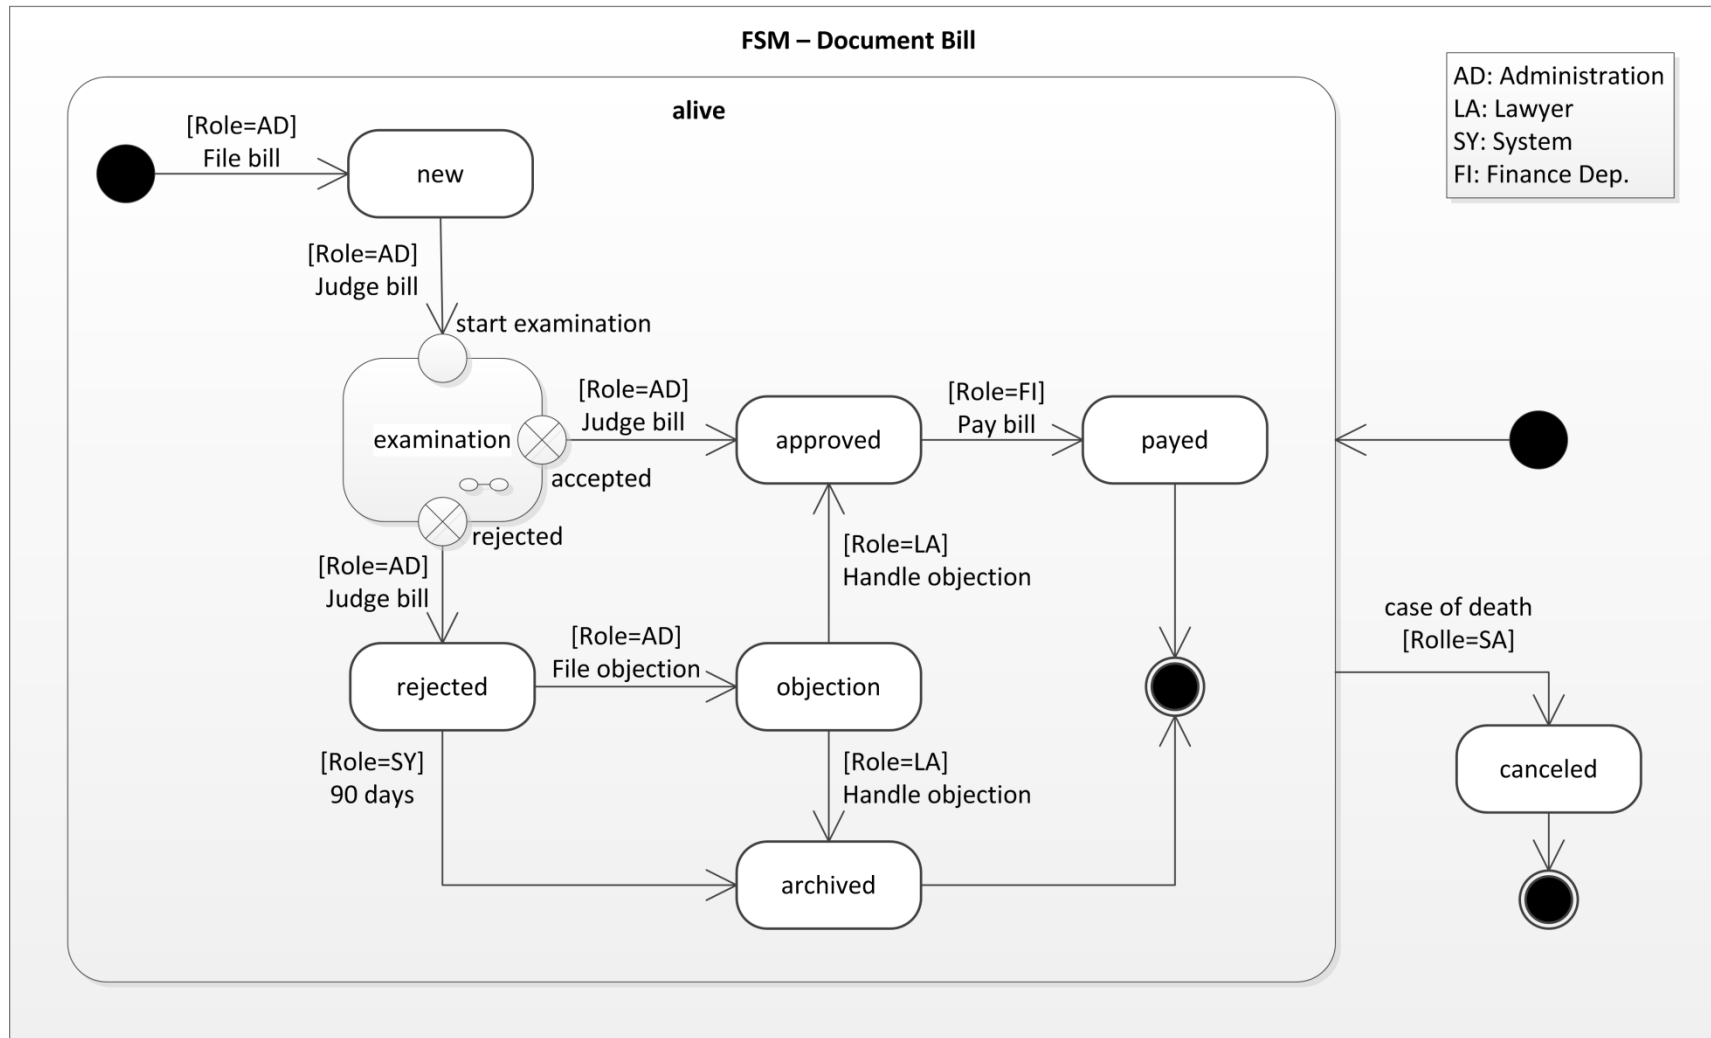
FSM – Document Bill

AD: Administration
LA: Lawyer
SY: System
FI: Finance Dep.

alive

[Role=AD]
File bill

new

[Role=AD]
Judge bill

start examination

examination

[Role=AD]
Judge bill

accepted

approved

[Role=FI]
Pay bill

payed

rejected

[Role=AD]
Judge bill

[Role=LA]
Handle objection

case of death
[Rolle=SA]

rejected

[Role=AD]
File objection

objection

[Role=SY]
90 days

[Role=LA]
Handle objection

canceled

archived